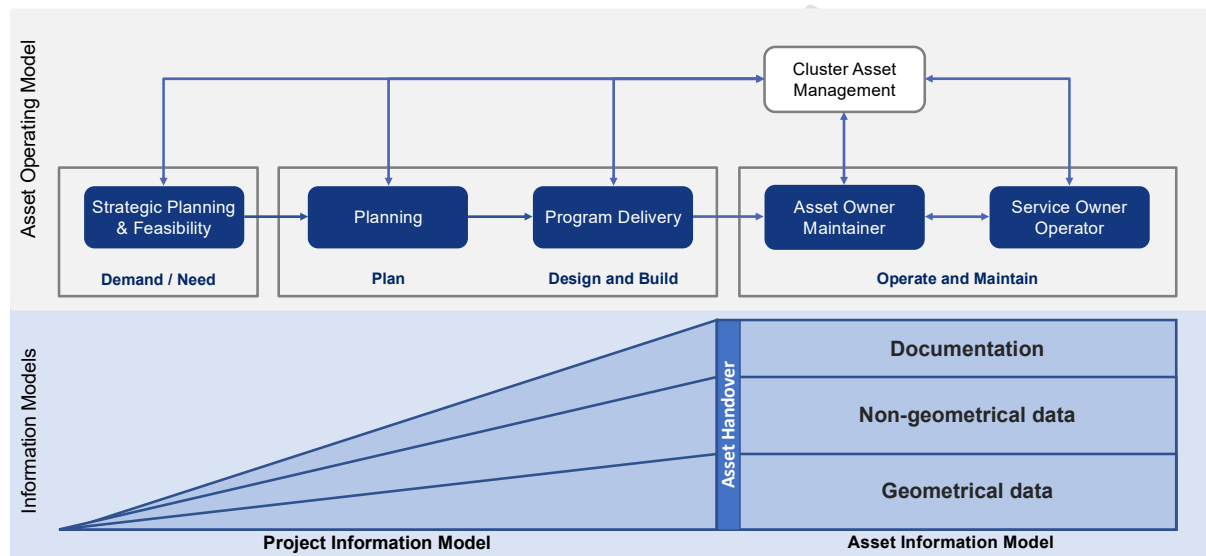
Asset Operating Model

Cluster Asset Management

Strategic Planning & Feasibility

Demand / Need

Planning

Program Delivery

Plan

Design and Build

Asset Owner Maintainer

Service Owner Operator

Operate and Maintain

Information Models

Asset Handover

Documentation

Non-geometrical data

Geometrical data

Project Information Model

Asset Information Model